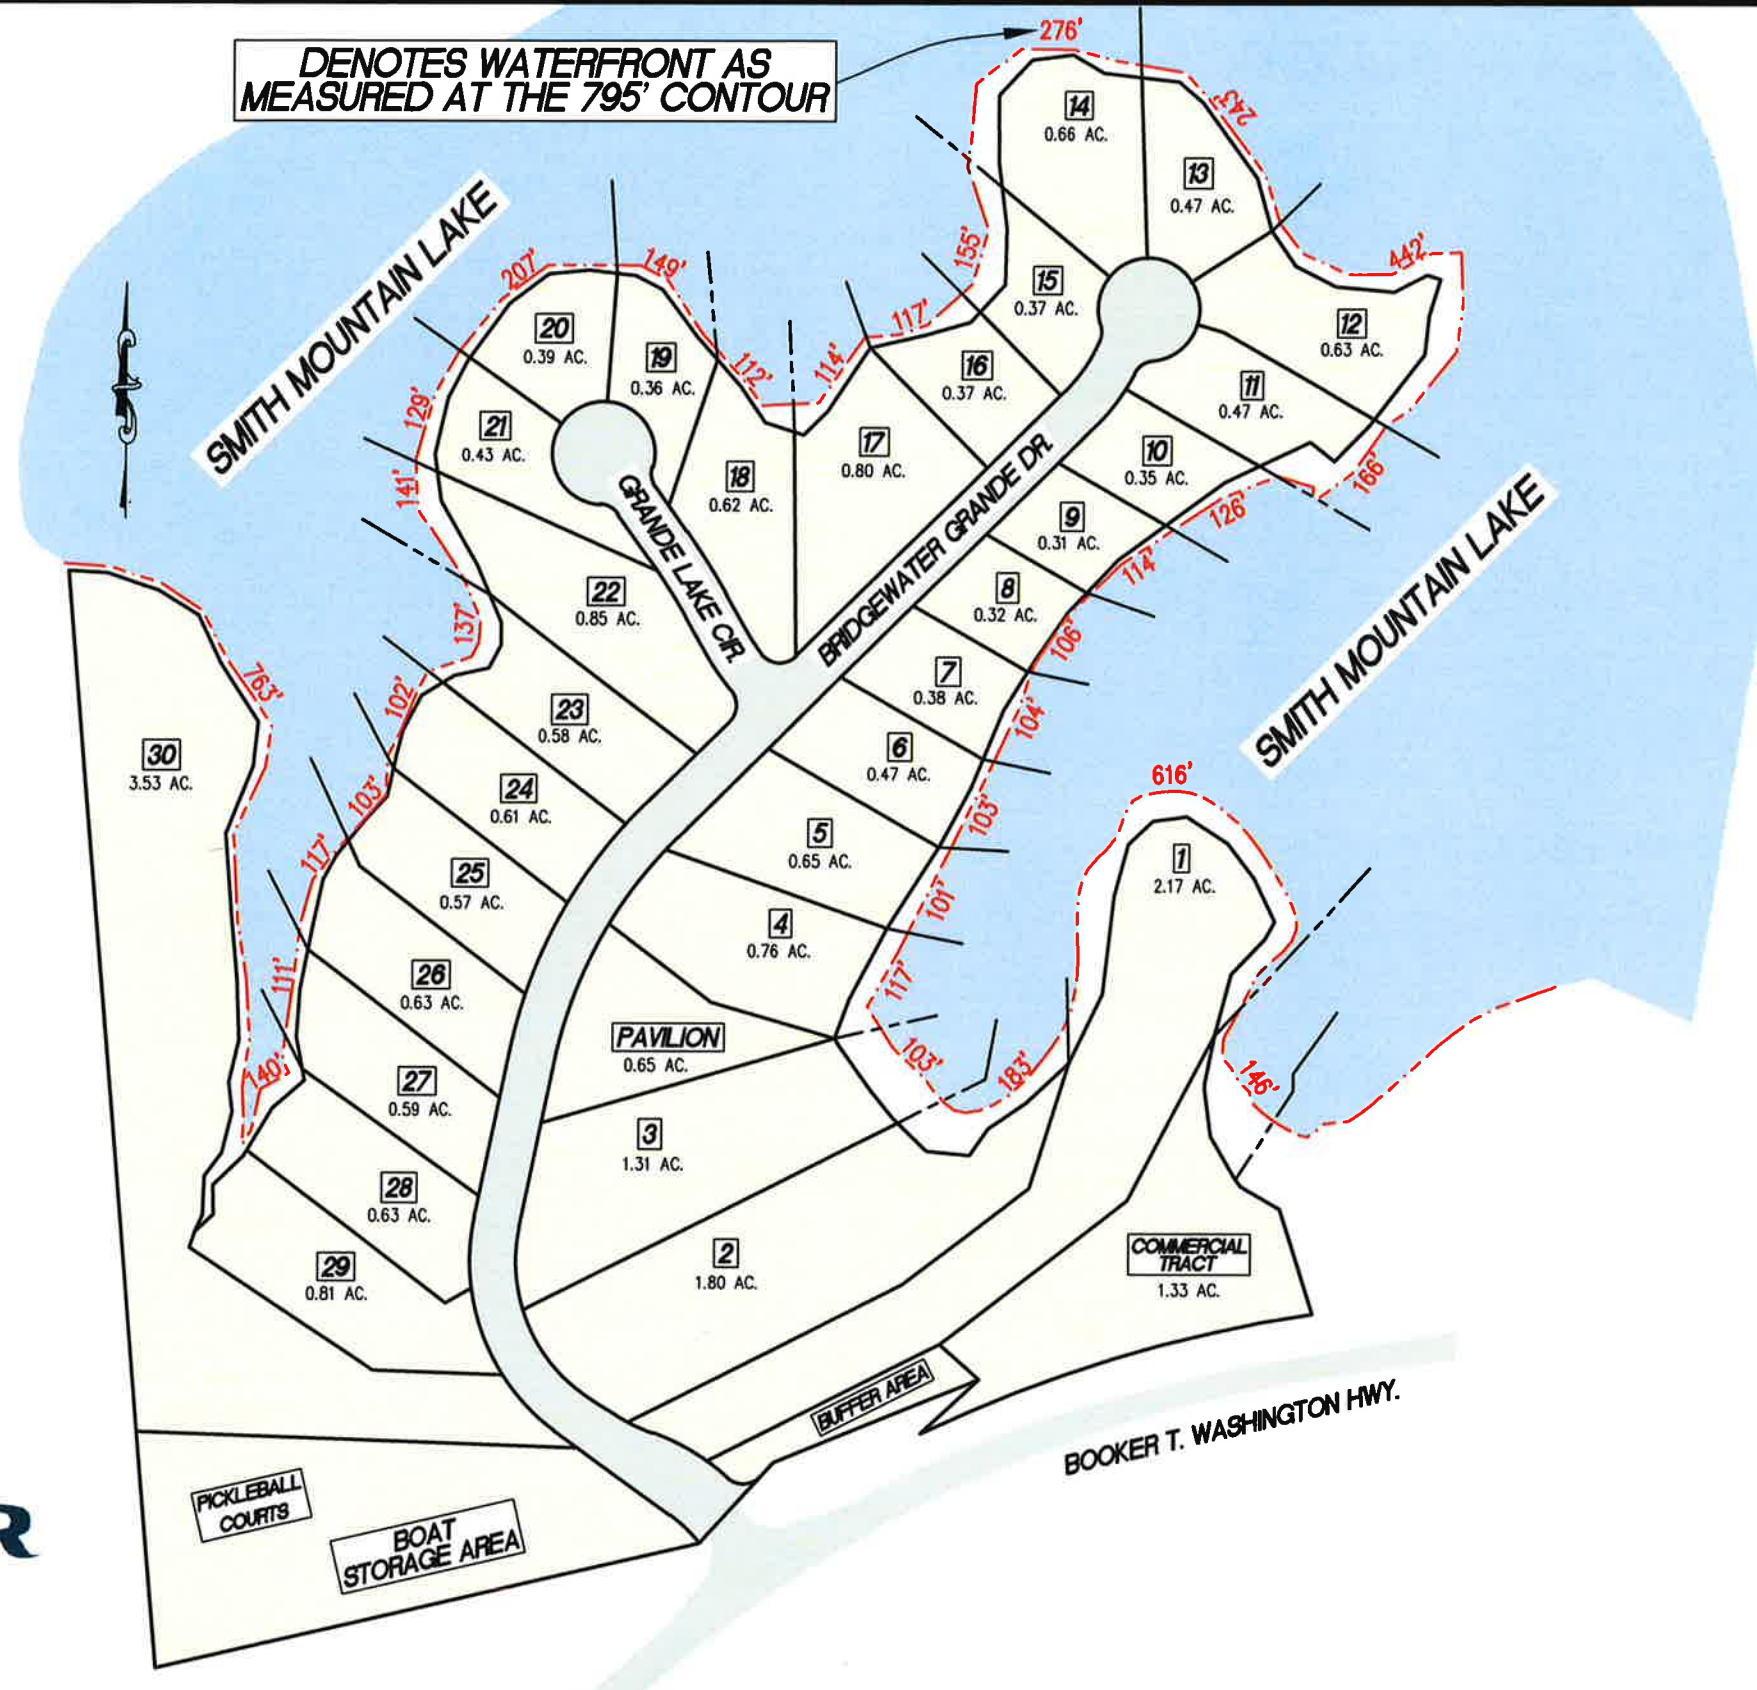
DENOTES WATERFRONT AS MEASURED AT THE 795' CONTOUR

276'

14
0.66 AC.

243'

13
0.47 AC.

442'

12
0.63 AC.

155'

15
0.37 AC.

SMITH MOUNTAIN LAKE

207'

149'

20
0.39 AC.

19
0.36 AC.

112'

114'

117'

16
0.37 AC.

11
0.47 AC.

129'

21
0.43 AC.

18
0.62 AC.

17
0.80 AC.

10
0.35 AC.

166'

141'

GRANDE LAKE CIR.

BRIDGEWATER GRANDE DR.

9
0.31 AC.

126'

114'

22
0.85 AC.

8
0.32 AC.

106'

SMITH MOUNTAIN LAKE

763'

137'

7
0.38 AC.

102'

23
0.58 AC.

104'

30
3.53 AC.

6
0.47 AC.

103'

24
0.61 AC.

616'

5
0.65 AC.

103'

117'

25
0.57 AC.

1
2.17 AC.

101'

4
0.76 AC.

111'

26
0.63 AC.

117'

PAVILION
0.65 AC.

103'

183'

140'

27
0.59 AC.

146'

3
1.31 AC.

28
0.63 AC.

29
0.81 AC.

2
1.80 AC.

COMMERCIAL TRACT
1.33 AC.

BUFFER AREA

BOOKER T. WASHINGTON HWY.

PICKLEBALL COURTS

BOAT STORAGE AREA

R